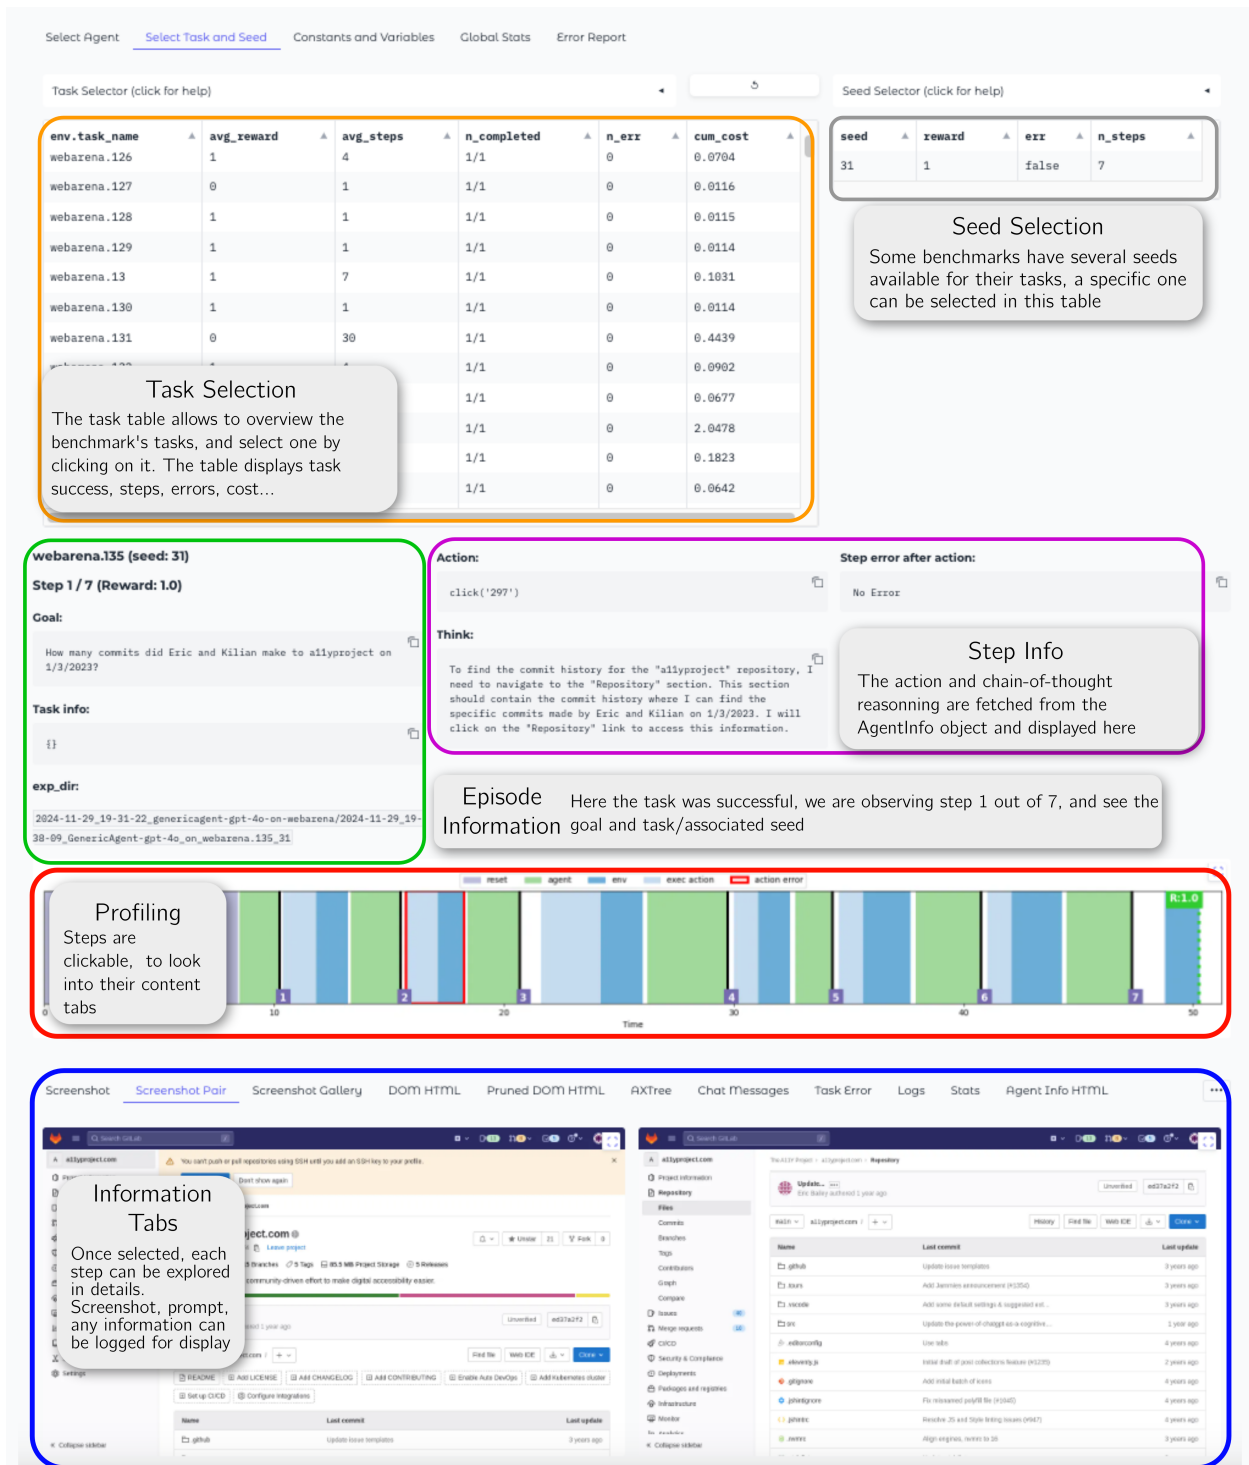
Select Agent Select Task and Seed Constants and Variables Global Stats Error Report

Task Selector (click for help)

Seed Selector (click for help)

| env.task_name | avg_reward | avg_steps | n_completed | n_err | cum_cost |
|---|---|---|---|---|---|
| webarena.126 | 1 | 4 | 1/1 | 0 | 0.0704 |
| webarena.127 | 0 | 1 | 1/1 | 0 | 0.0116 |
| webarena.128 | 1 | 1 | 1/1 | 0 | 0.0115 |
| webarena.129 | 1 | 1 | 1/1 | 0 | 0.0114 |
| webarena.13 | 1 | 7 | 1/1 | 0 | 0.1031 |
| webarena.130 | 1 | 1 | 1/1 | 0 | 0.0114 |
| webarena.131 | 0 | 30 | 1/1 | 0 | 0.4439 |
| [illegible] | | | 1/1 | 0 | 0.0902 |
| | | | 1/1 | 0 | 0.0677 |
| | | | 1/1 | 0 | 2.0478 |
| | | | 1/1 | 0 | 0.1823 |
| | | | 1/1 | 0 | 0.0642 |

| seed | reward | err | n_steps |
|---|---|---|---|
| 31 | 1 | false | 7 |

Seed Selection
Some benchmarks have several seeds available for their tasks, a specific one can be selected in this table

Task Selection
The task table allows to overview the benchmark's tasks, and select one by clicking on it. The table displays task success, steps, errors, cost...

webarena.135 (seed: 31)

Step 1 / 7 (Reward: 1.0)

Goal:

How many commits did Eric and Kilian make to a11yproject on 1/3/2023?

Task info:

{}

exp_dir:

2024-11-29_19-31-22_genericagent-gpt-4o-on-webarena/2024-11-29_19-38-09_GenericAgent-gpt-4o_on_webarena.135_31

Action:

click('297')

Step error after action:

No Error

Think:

To find the commit history for the "a11yproject" repository, I need to navigate to the "Repository" section. This section should contain the commit history where I can find the specific commits made by Eric and Kilian on 1/3/2023. I will click on the "Repository" link to access this information.

Step Info
The action and chain-of-thought reasoning are fetched from the AgentInfo object and displayed here

Episode Information
Here the task was successful, we are observing step 1 out of 7, and see the goal and task/associated seed

reset agent env exec action action error

R:1.0

Profiling
Steps are clickable, to look into their content tabs

1 2 3 4 5 6 7
0 10 20 30 40 50
Time

Screenshot Screenshot Pair Screenshot Gallery DOM HTML Pruned DOM HTML AXTree Chat Messages Task Error Logs Stats Agent Info HTML

Information Tabs
Once selected, each step can be explored in details. Screenshot, prompt, any information can be logged for display